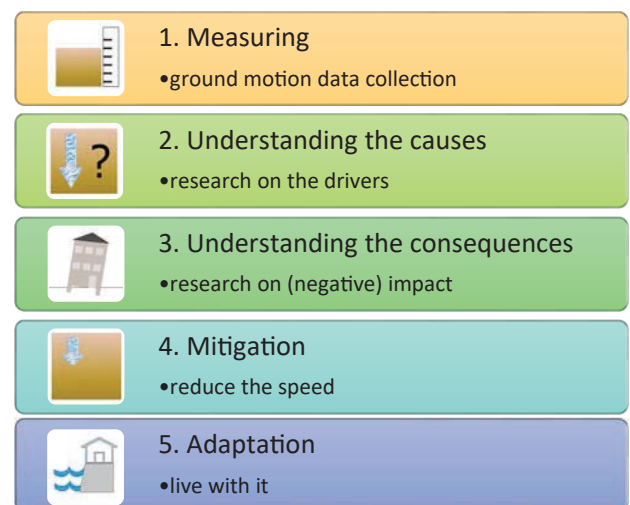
1. Measuring

•ground motion data collection

?

2. Understanding the causes

•research on the drivers

3. Understanding the consequences

•research on (negative) impact

4. Mitigation

•reduce the speed

5. Adaptation

•live with it